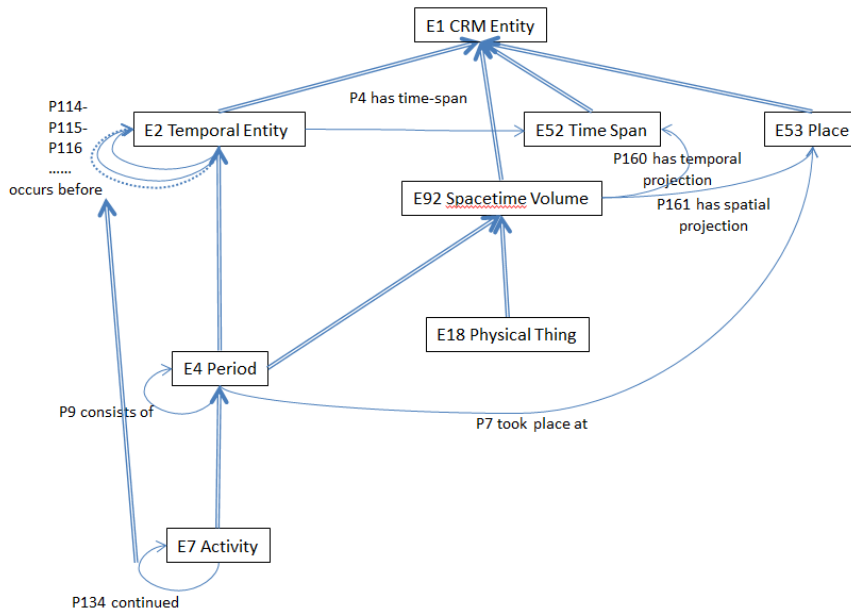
E1 CRM Entity

P114-
P115-
P116
......
occurs before

E2 Temporal Entity

P4 has time-span

E52 Time Span

E53 Place

P160 has temporal projection

E92 Spacetime Volume

P161 has spatial projection

E18 Physical Thing

E4 Period

P9 consists of

P7 took place at

E7 Activity

P134 continued